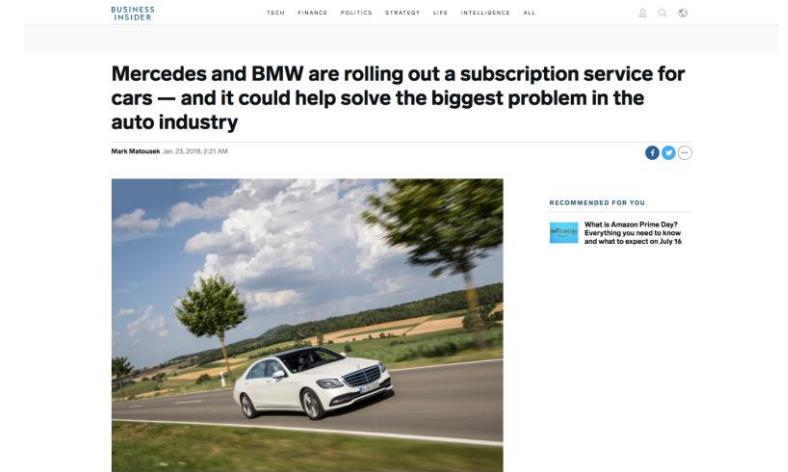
BUSINESS INSIDER

TECH FINANCE POLITICS STRATEGY LIFE INTELLIGENCE ALL

Mercedes and BMW are rolling out a subscription service for cars — and it could help solve the biggest problem in the auto industry

Mark Matousek Jan. 23, 2018, 2:21 AM

RECOMMENDED FOR YOU

What is Amazon Prime Day? Everything you need to know and what to expect on July 16